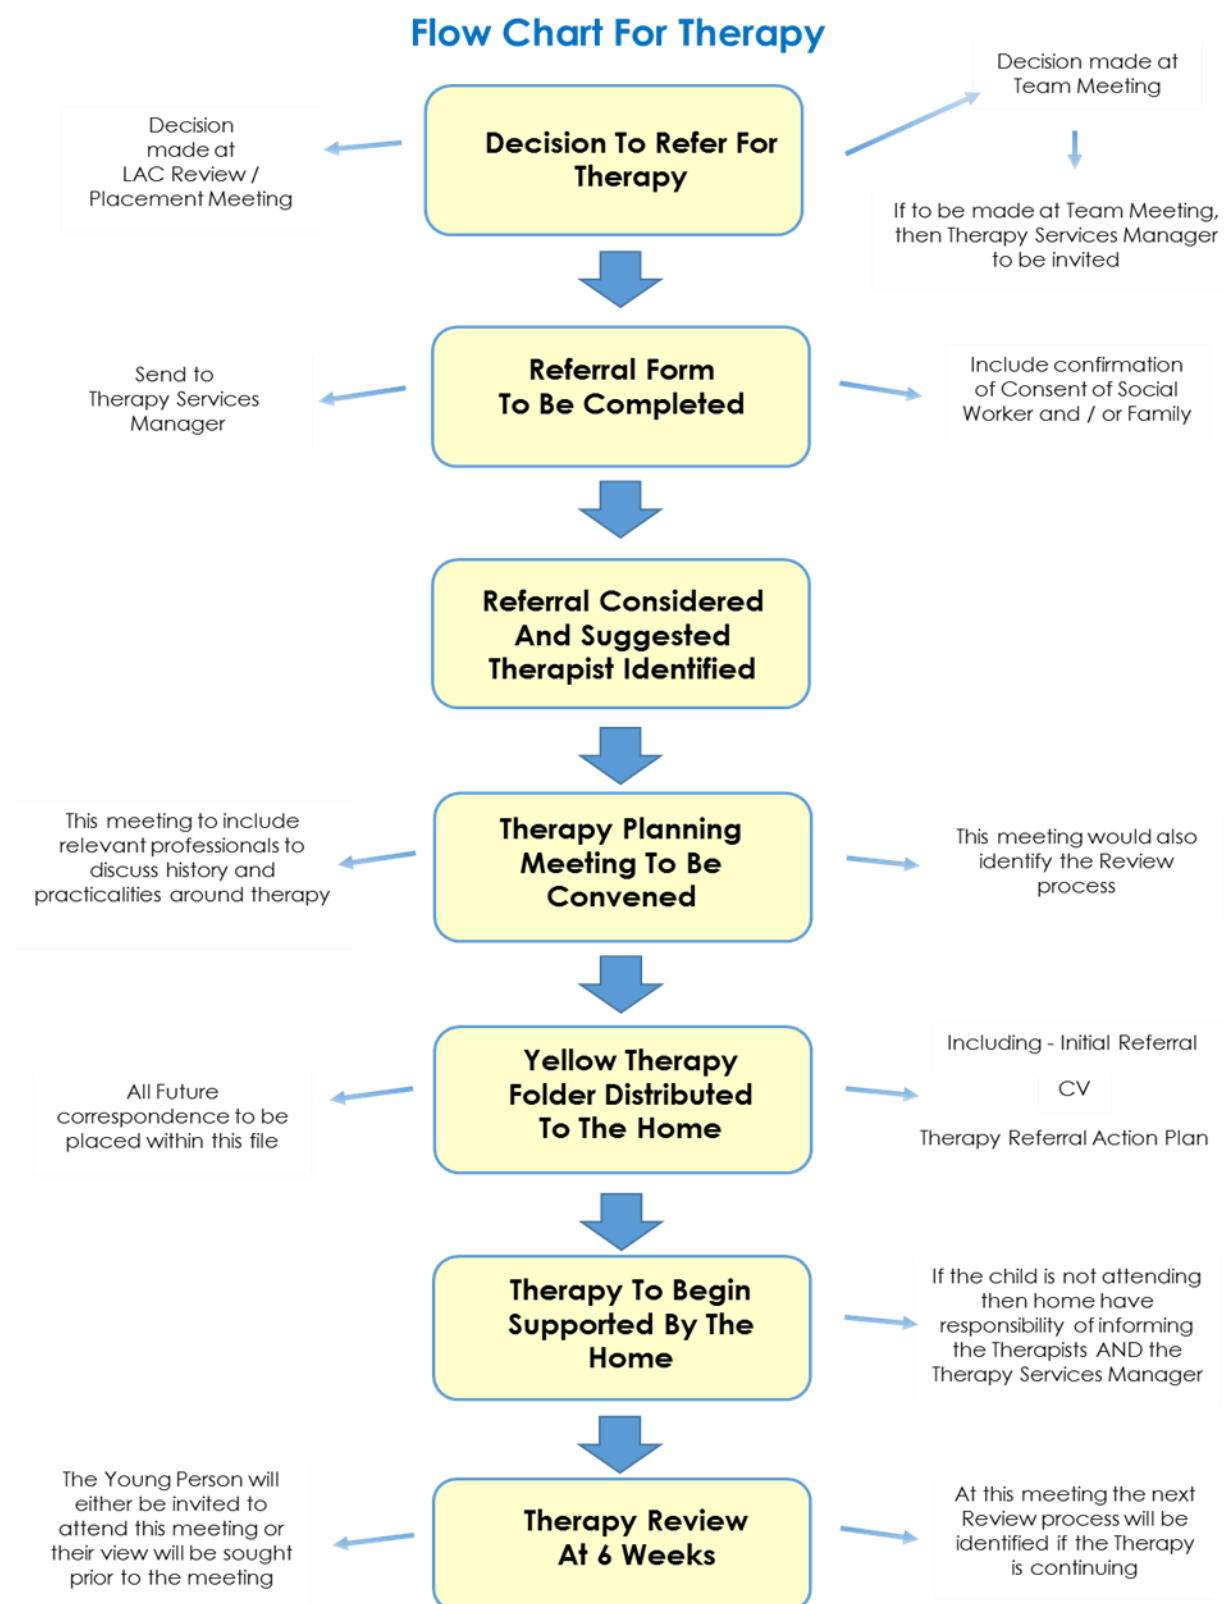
Flow Chart For Therapy

Decision made at LAC Review / Placement Meeting

Decision To Refer For Therapy

Decision made at Team Meeting

If to be made at Team Meeting, then Therapy Services Manager to be invited

Send to Therapy Services Manager

Referral Form To Be Completed

Include confirmation of Consent of Social Worker and / or Family

Referral Considered And Suggested Therapist Identified

This meeting to include relevant professionals to discuss history and practicalities around therapy

Therapy Planning Meeting To Be Convened

This meeting would also identify the Review process

All Future correspondence to be placed within this file

Yellow Therapy Folder Distributed To The Home

Including - Initial Referral

CV

Therapy Referral Action Plan

Therapy To Begin Supported By The Home

If the child is not attending then home have responsibility of informing the Therapists AND the Therapy Services Manager

The Young Person will either be invited to attend this meeting or their view will be sought prior to the meeting

Therapy Review At 6 Weeks

At this meeting the next Review process will be identified if the Therapy is continuing